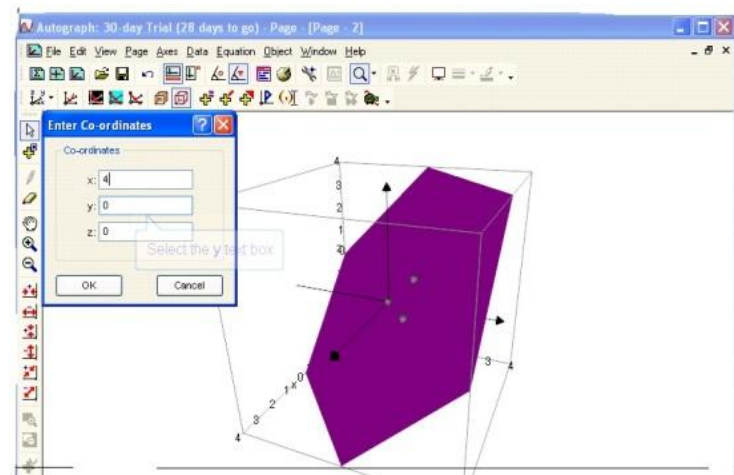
Autograph: 30-day Trial (28 days to go) - Page - [Page - 2]

File Edit View Page Axes Data Equation Object Window Help

Enter Co-ordinates

Co-ordinates

x: 4

y: 0

z: 0

Select the y text box

OK

Cancel

4
3
2
1
0
1
2
3
4
x
3
4